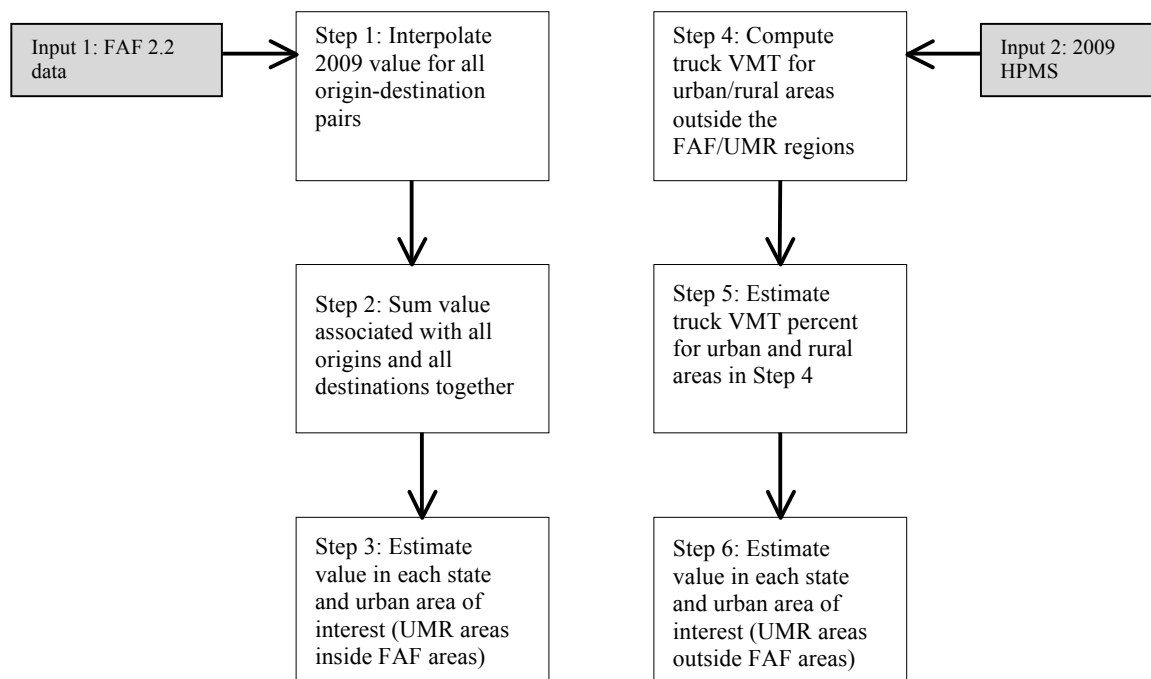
Input 1: FAF 2.2 data

Step 1: Interpolate 2009 value for all origin-destination pairs

Step 2: Sum value associated with all origins and all destinations together

Step 3: Estimate value in each state and urban area of interest (UMR areas inside FAF areas)

Step 4: Compute truck VMT for urban/rural areas outside the FAF/UMR regions

Input 2: 2009 HPMS

Step 5: Estimate truck VMT percent for urban and rural areas in Step 4

Step 6: Estimate value in each state and urban area of interest (UMR areas outside FAF areas)